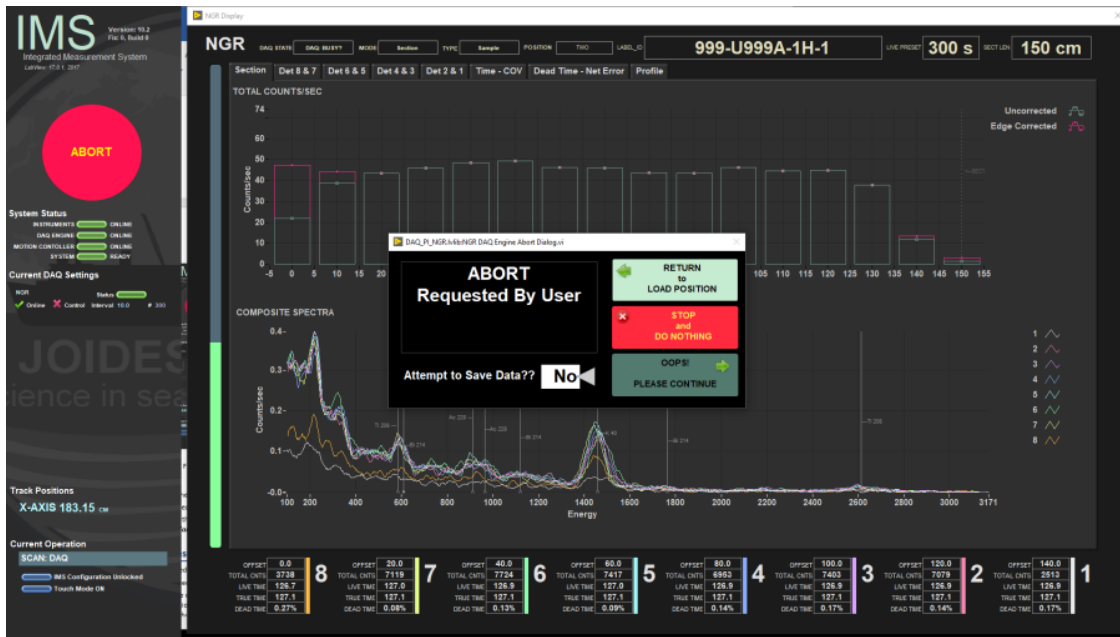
IMS
Version: 10.2
Fix: 6, Build 8
Integrated Measurement System
LabView: 17.0.1 2017

ABORT

System Status
INSTRUMENTS ONLINE
DAQ ENGINE ONLINE
MOTION CONTOLLER ONLINE
SYSTEM READY

Current DAQ Settings
NGR
Status
Online Control Interval 10.0 # 300

JOIDES
ience in sea

Track Positions
X-AXIS 183.15 CM

Current Operation
SCAN: DAQ

IMS Configuration Unlocked
Touch Mode ON

NGR Display

NGR DAQ STATE DAQ: BUSY! MODE Section TYPE Sample POSITION TWO LABEL_ID 999-U999A-1H-1 LIVE PRESET 300 s SECT LEN 150 cm

Section | Det 8 & 7 | Det 6 & 5 | Det 4 & 3 | Det 2 & 1 | Time - COV | Dead Time - Net Error | Profile

TOTAL COUNTS/SEC
Uncorrected
Edge Corrected
74
60
50
40
30
20
10
0
Counts/sec
-5 0 5 10 15 20 105 110 115 120 125 130 135 140 145 150 155
SECT

COMPOSITE SPECTRA
0.4
0.3
0.2
0.1
0.0
Counts/sec
100 200 400 600 800 1000 1200 1400 1600 1800 2000 2200 2400 2600 2800 3000 3171
Energy
Tl 208 Bi 214 Ac 228 Ac 228 Bi 214 K 40 Bi 214 Tl 208
1 2 3 4 5 6 7 8

DAQ_PI_NGR.lvlib:NGR DAQ Engine Abort Dialog.vi
ABORT
Requested By User
Attempt to Save Data?? No
RETURN
to
LOAD POSITION
STOP
and
DO NOTHING
OOPS!
PLEASE CONTINUE

| | 8 | 7 | 6 | 5 | 4 | 3 | 2 | 1 |
|---|---|---|---|---|---|---|---|---|
| OFFSET | 0.0 | 20.0 | 40.0 | 60.0 | 80.0 | 100.0 | 120.0 | 140.0 |
| TOTAL CNTS | 3738 | 7119 | 7724 | 7417 | 6953 | 7403 | 7079 | 2513 |
| LIVE TIME | 126.7 | 127.0 | 126.9 | 127.0 | 126.9 | 126.9 | 126.9 | 126.9 |
| TRUE TIME | 127.1 | 127.1 | 127.1 | 127.1 | 127.1 | 127.1 | 127.1 | 127.1 |
| DEAD TIME | 0.27% | 0.08% | 0.13% | 0.09% | 0.14% | 0.17% | 0.14% | 0.17% |